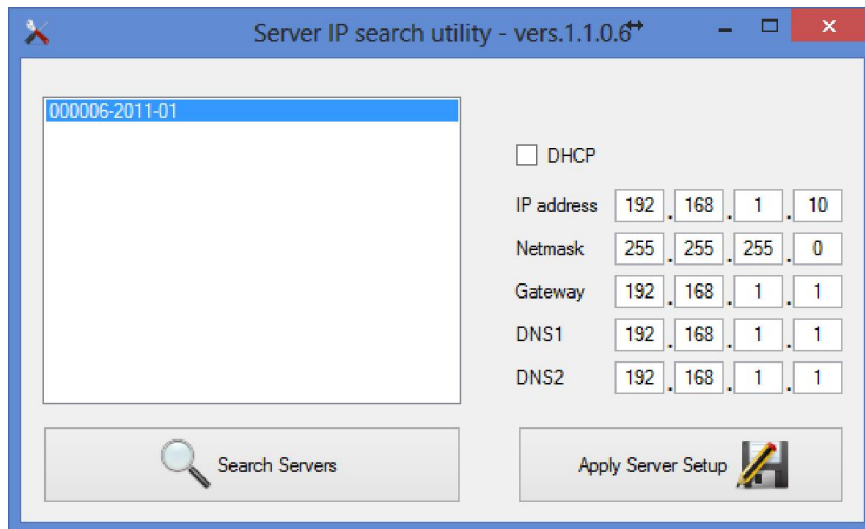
Server IP search utility - vers.1.1.0.6

000006-2011-01

DHCP

IP address 192 . 168 . 1 . 10

Netmask 255 . 255 . 255 . 0

Gateway 192 . 168 . 1 . 1

DNS1 192 . 168 . 1 . 1

DNS2 192 . 168 . 1 . 1

Search Servers

Apply Server Setup